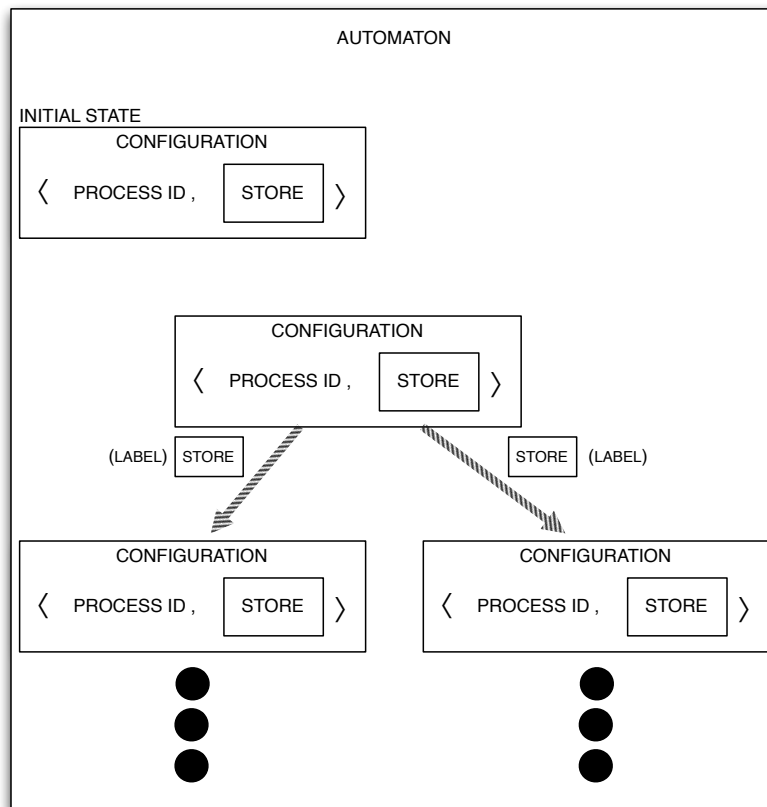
AUTOMATON

INITIAL STATE

CONFIGURATION

⟨ PROCESS ID , STORE ⟩

CONFIGURATION

⟨ PROCESS ID , STORE ⟩

(LABEL) STORE

STORE (LABEL)

CONFIGURATION

⟨ PROCESS ID , STORE ⟩

CONFIGURATION

⟨ PROCESS ID , STORE ⟩